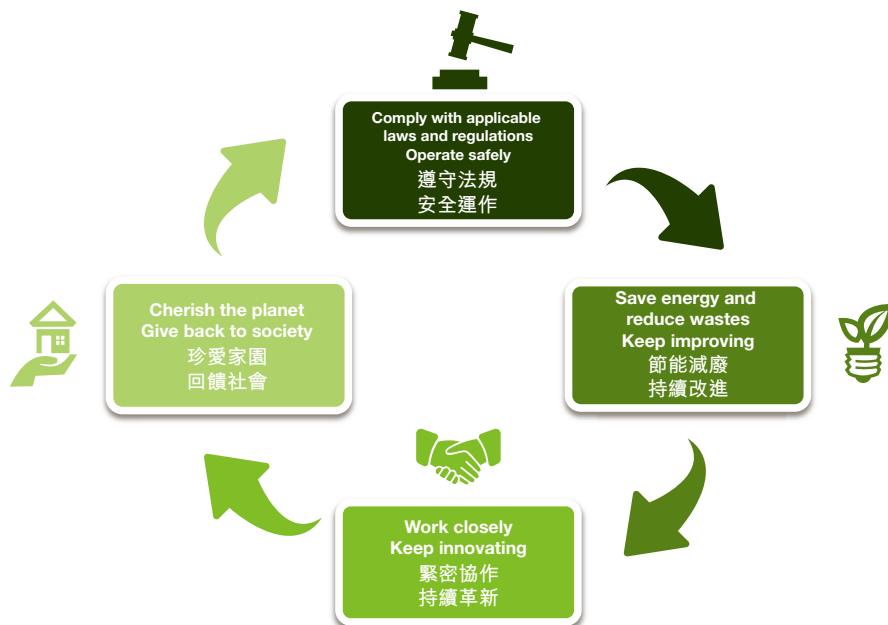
Comply with applicable laws and regulations
Operate safely
遵守法規
安全運作

Save energy and reduce wastes
Keep improving
節能減廢
持續改進

Work closely
Keep innovating
緊密協作
持續革新

Cherish the planet
Give back to society
珍愛家園
回饋社會